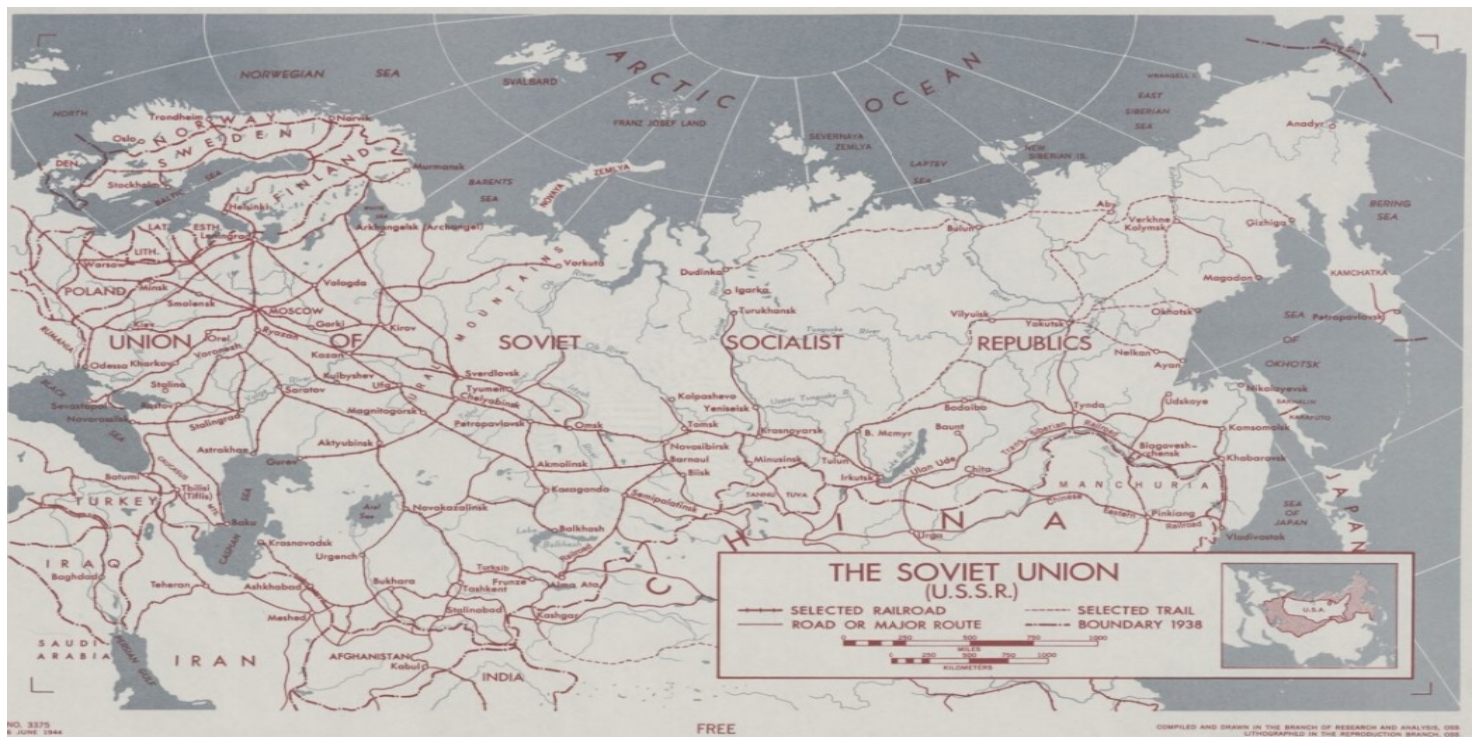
ARCTIC OCEAN

NORWEGIAN SEA

SVALBARD

FRANZ JOSEF LAND

SEVERNAYA ZEMLYA

LAPTEV SEA

NEW SIBERIAN IS.

WRANGEL I.

EAST SIBERIAN SEA

BERING SEA

NORTH

NORWAY

SWEDEN

FINLAND

Trondheim

Narvik

Oslo

DEN.

Stockholm

BALTIC SEA

Helsinki

Murmansk

BARENTS SEA

NOVAYA ZEMLYA

WHITE SEA

Arkhangelsk (Archangel)

LAT.

ESTH.

LITH.

Leningrad

Warsaw

POLAND

Minsk

Smolensk

Vologda

MOSCOW

Gorki

Kirov

Vorkuta

URAL MOUNTAINS

Dudinka

Igarka

Turukhansk

Abi

Verkhne Kolymsk

Gizhiga

Anadyr

Magadan

KAMCHATKA

Petropavlovsk

Okhotsk

Balun

Vilyuisk

Yakutsk

Nelkan

Ayan

SEA OF OKHOTSK

UNION OF SOVIET SOCIALIST REPUBLICS

RUMANIA

Kiev

Orel

Ryazan

Kazan

Kharkov

Voronezh

Odessa

Stalino

Kuibyshev

Saratov

Ufa

Sverdlovsk

Tyumen

Chelyabinsk

Magnitogorsk

BLACK SEA

Sevastopol

Rostov

Novorossiisk

Stalingrad

Astrakhan

Petropavlovsk

Aktyubinsk

Omsk

Kolpasheva

Yeniseisk

Tomsk

Krasnoyarsk

Novosibirsk

Barnaul

Biisk

Akmolinsk

Karaganda

Semipalatinsk

Minusinsk

TANNU TUVA

Tulun

Irkutsk

Lake Baikal

Ulan Ude

Chita

Bodaibo

B. Mcmyr

Bount

Tynda

Udskoye

Nikolayevsk

SAKHALIN

KARAFUTO

Komsomolsk

Blagoveshchensk

Khabarovsk

Trans Siberian Railroad

MANCHURIA

Chinese Eastern Railroad

Pinkiang

Vladivostok

SEA OF JAPAN

JAPAN

Batumi

Tbilisi (Tiflis)

Guryev

TURKEY

Baku

CASPIAN SEA

Krasnovodsk

Aral Sea

Novokazalinsk

Balkhash

Lake Balkhash

Urgench

Bukhara

Ashkhabad

Tashkent

Turksib

Frunze

Alma Ata

Stalinabad

Kashgar

Urga

CHINA

IRAQ

Baghdad

Teheran

Meshed

IRAN

SAUDI ARABIA

PERSIAN GULF

AFGHANISTAN

Kabul

INDIA

THE SOVIET UNION (U.S.S.R.)

SELECTED RAILROAD

ROAD OR MAJOR ROUTE

SELECTED TRAIL

BOUNDARY 1938

0 250 500 750 1000 MILES

0 250 500 750 1000 KILOMETERS

U.S.A.

NO. 3375
6 JUNE 1944

FREE

COMPILED AND DRAWN IN THE BRANCH OF RESEARCH AND ANALYSIS, OSS
LITHOGRAPHED IN THE REPRODUCTION BRANCH, OSS